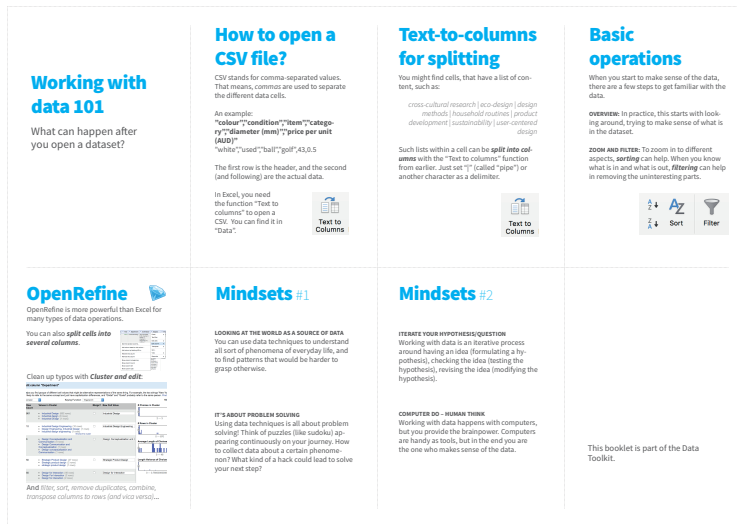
Working with data 101

What can happen after you open a dataset?

How to open a CSV file?

CSV stands for comma-separated values. That means, commas are used to separate the different data cells.

An example:
"colour","condition","item","category","diameter (mm)","price per unit (AUD)"
"white","used","ball","golf",43,0.5

The first row is the header, and the second (and following) are the actual data.

In Excel, you need the function "Text to columns" to open a CSV. You can find it in "Data".

Text to Columns

Text-to-columns for splitting

You might find cells, that have a list of content, such as:

cross-cultural research | eco-design | design methods | household routines | product development | sustainability | user-centered design

Such lists within a cell can be split into columns with the "Text to columns" function from earlier. Just set "|" (called "pipe") or another character as a delimiter.

Text to Columns

Basic operations

When you start to make sense of the data, there are a few steps to get familiar with the data.

OVERVIEW: In practice, this starts with looking around, trying to make sense of what is in the dataset.

ZOOM AND FILTER: To zoom in to different aspects, sorting can help. When you know what is in and what is out, filtering can help in removing the uninteresting parts.

Sort Filter

OpenRefine

OpenRefine is more powerful than Excel for many types of data operations.

You can also split cells into several columns.

Clean up typos with Cluster and edit.

And filter, sort, remove duplicates, combine, transpose columns to rows (and vica versa)...

Mindsets #1

LOOKING AT THE WORLD AS A SOURCE OF DATA
You can use data techniques to understand all sort of phenomena of everyday life, and to find patterns that would be harder to grasp otherwise.

IT'S ABOUT PROBLEM SOLVING
Using data techniques is all about problem solving! Think of puzzles (like sudoku) appearing continuously on your journey. How to collect data about a certain phenomenon? What kind of a hack could lead to solve your next step?

Mindsets #2

ITERATE YOUR HYPOTHESIS/QUESTION
Working with data is an iterative process around having an idea (formulating a hypothesis), checking the idea (testing the hypothesis), revising the idea (modifying the hypothesis).

COMPUTER DO – HUMAN THINK
Working with data happens with computers, but you provide the brainpower. Computers are handy as tools, but in the end you are the one who makes sense of the data.

This booklet is part of the Data Toolkit.